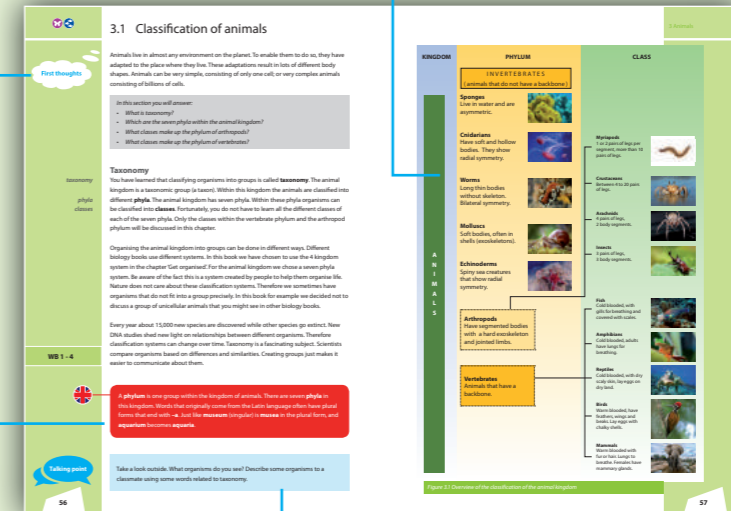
3.1 Classification of animals

First thoughts

Animals live in almost any environment on the planet. To enable them to do so, they have adapted to the place where they live. These adaptations result in lots of different body shapes. Animals can be very simple, consisting of only one cell; or very complex animals consisting of billions of cells.

In this section you will answer:
- What is taxonomy?
- Which are the seven phyla within the animal kingdom?
- What classes make up the phylum of arthropods?
- What classes make up the phylum of vertebrates?

Taxonomy

taxonomy

phyla
classes

You have learned that classifying organisms into groups is called taxonomy. The animal kingdom is a taxonomic group (a taxon). Within this kingdom the animals are classified into different phyla. The animal kingdom has seven phyla. Within these phyla organisms can be classified into classes. Fortunately, you do not have to learn all the different classes of each of the seven phyla. Only the classes within the vertebrate phylum and the arthropod phylum will be discussed in this chapter.

Organising the animal kingdom into groups can be done in different ways. Different biology books use different systems. In this book we have chosen to use the 4 kingdom system in the chapter 'Get organised'. For the animal kingdom we chose a seven phyla system. Be aware of the fact this is a system created by people to help them organise life. Nature does not care about these classification systems. Therefore we sometimes have organisms that do not fit into a group precisely. In this book for example we decided not to discuss a group of unicellular animals that you might see in other biology books.

Every year about 15,000 new species are discovered while other species go extinct. New DNA studies shed new light on relationships between different organisms. Therefore classification systems can change over time. Taxonomy is a fascinating subject. Scientists compare organisms based on differences and similarities. Creating groups just makes it easier to communicate about them.

WB 1 - 4

A phylum is one group within the kingdom of animals. There are seven phyla in this kingdom. Words that originally come from the Latin language often have plural forms that end with –a. Just like museum (singular) is musea in the plural form, and aquarium becomes aquaria.

Talking point

Take a look outside. What organisms do you see? Describe some organisms to a classmate using some words related to taxonomy.

56

3 Animals

| KINGDOM | PHYLUM | CLASS |
|---|---|---|
| ANIMALS | INVERTEBRATES (animals that do not have a backbone) | |
| | Sponges Live in water and are asymmetric. | |
| | Cnidarians Have soft and hollow bodies. They show radial symmetry. | |
| | Worms Long thin bodies without skeleton. Bilateral symmetry. | |
| | Molluscs Soft bodies, often in shells (exoskeletons). | |
| | Echinoderms Spiny sea creatures that show radial symmetry. | |
| | Arthropods Have segmented bodies with a hard exoskeleton and jointed limbs. | Myriapods 1 or 2 pairs of legs per segment, more than 10 pairs of legs. |
| | | Crustaceans Between 4 to 20 pairs of legs. |
| | | Arachnids 4 pairs of legs, 2 body segments. |
| | | Insects 3 pairs of legs, 3 body segments. |
| | Vertebrates Animals that have a backbone. | Fish Cold blooded, with gills for breathing and covered with scales. |
| | | Amphibians Cold blooded, adults have lungs for breathing. |
| | | Reptiles Cold blooded, with dry scaly skin, lay eggs on dry land. |
| | | Birds Warm blooded, have feathers, wings and beaks. Lay eggs with chalky shells. |
| | | Mammals Warm blooded with fur or hair. Lungs to breathe. Females have mammary glands. |

Figure 3.1 Overview of the classification of the animal kingdom

57